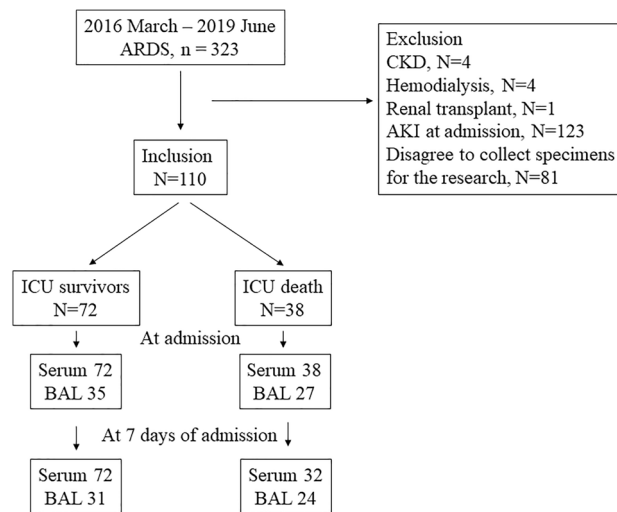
2016 March – 2019 June
ARDS, n = 323

Exclusion
CKD, N=4
Hemodialysis, N=4
Renal transplant, N=1
AKI at admission, N=123
Disagree to collect specimens for the research, N=81

Inclusion
N=110

ICU survivors
N=72

ICU death
N=38

At admission

Serum 72
BAL 35

Serum 38
BAL 27

At 7 days of admission

Serum 72
BAL 31

Serum 32
BAL 24